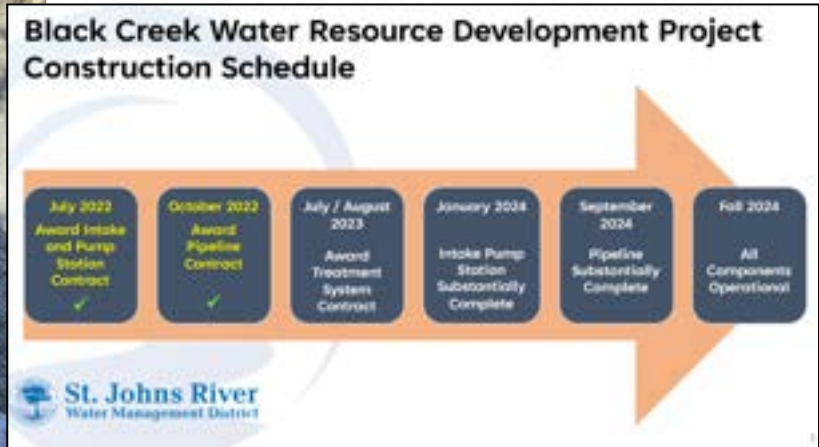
Black Creek Water Resource Development Project Construction Schedule

July 2022
Award Intake and Pump Station Contract
✓

October 2022
Award Pipeline Contract
✓

July / August 2023
Award Treatment System Contract

January 2024
Intake Pump Station Substantially Complete

September 2024
Pipeline Substantially Complete

Fall 2024
All Components Operational

St. Johns River
Water Management District